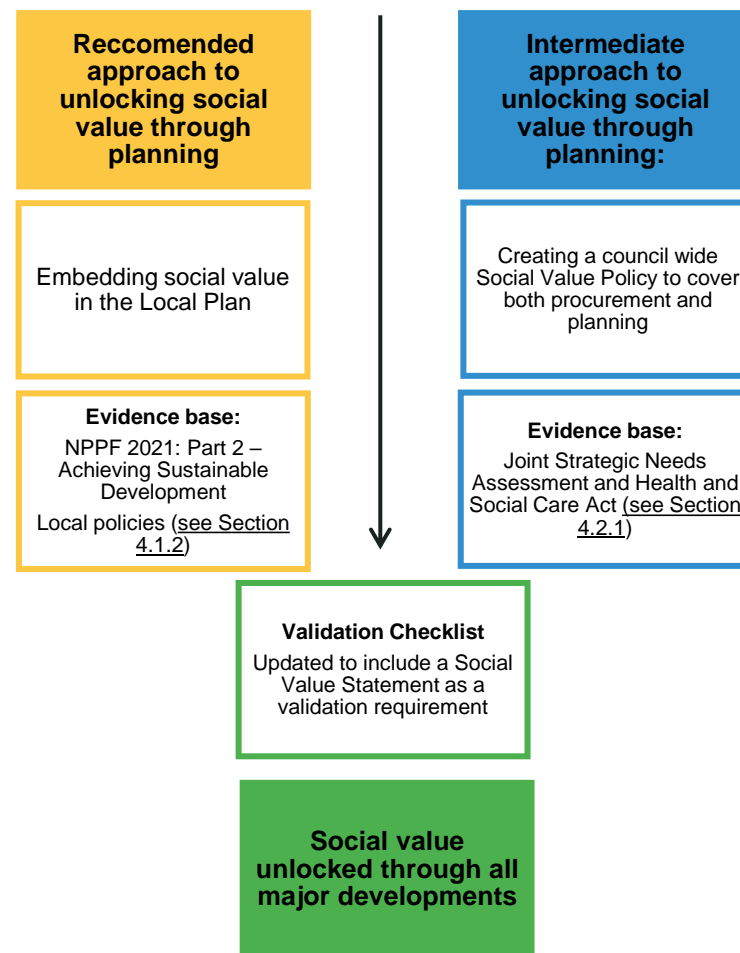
Reccomended approach to unlocking social value through planning

Embedding social value in the Local Plan

Evidence base:

NPPF 2021: Part 2 – Achieving Sustainable Development

Local policies (see Section 4.1.2)

Intermediate approach to unlocking social value through planning:

Creating a council wide Social Value Policy to cover both procurement and planning

Evidence base:

Joint Strategic Needs Assessment and Health and Social Care Act (see Section 4.2.1)

Validation Checklist

Updated to include a Social Value Statement as a validation requirement

Social value unlocked through all major developments